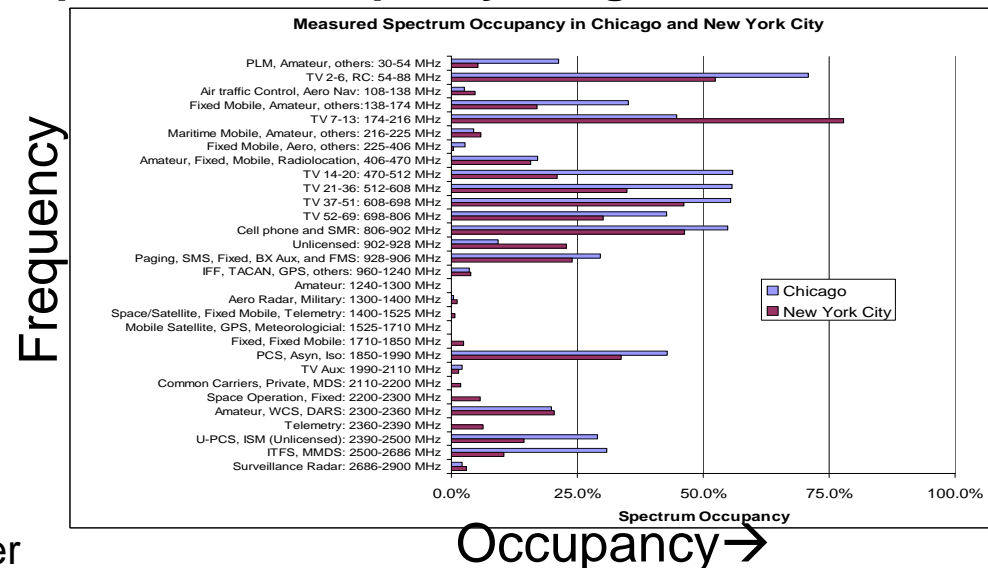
Measured Spectrum Occupancy in Chicago and New York City

Frequency

PLM, Amateur, others: 30-54 MHz
TV 2-6, RC: 54-88 MHz
Air traffic Control, Aero Nav: 108-138 MHz
Fixed Mobile, Amateur, others:138-174 MHz
TV 7-13: 174-216 MHz
Maritime Mobile, Amateur, others: 216-225 MHz
Fixed Mobile, Aero, others: 225-406 MHz
Amateur, Fixed, Mobile, Radiolocation, 406-470 MHz
TV 14-20: 470-512 MHz
TV 21-36: 512-608 MHz
TV 37-51: 608-698 MHz
TV 52-69: 698-806 MHz
Cell phone and SMR: 806-902 MHz
Unlicensed: 902-928 MHz
Paging, SMS, Fixed, BX Aux, and FMS: 928-906 MHz
IFF, TACAN, GPS, others: 960-1240 MHz
Amateur: 1240-1300 MHz
Aero Radar, Military: 1300-1400 MHz
Space/Satellite, Fixed Mobile, Telemetry: 1400-1525 MHz
Mobile Satellite, GPS, Meteorologicial: 1525-1710 MHz
Fixed, Fixed Mobile: 1710-1850 MHz
PCS, Asyn, Iso: 1850-1990 MHz
TV Aux: 1990-2110 MHz
Common Carriers, Private, MDS: 2110-2200 MHz
Space Operation, Fixed: 2200-2300 MHz
Amateur, WCS, DARS: 2300-2360 MHz
Telemetry: 2360-2390 MHz
U-PCS, ISM (Unlicensed): 2390-2500 MHz
ITFS, MMDS: 2500-2686 MHz
Surveillance Radar: 2686-2900 MHz

Chicago
New York City

0.0% 25.0% 50.0% 75.0% 100.0%
Spectrum Occupancy

er

Occupancy→